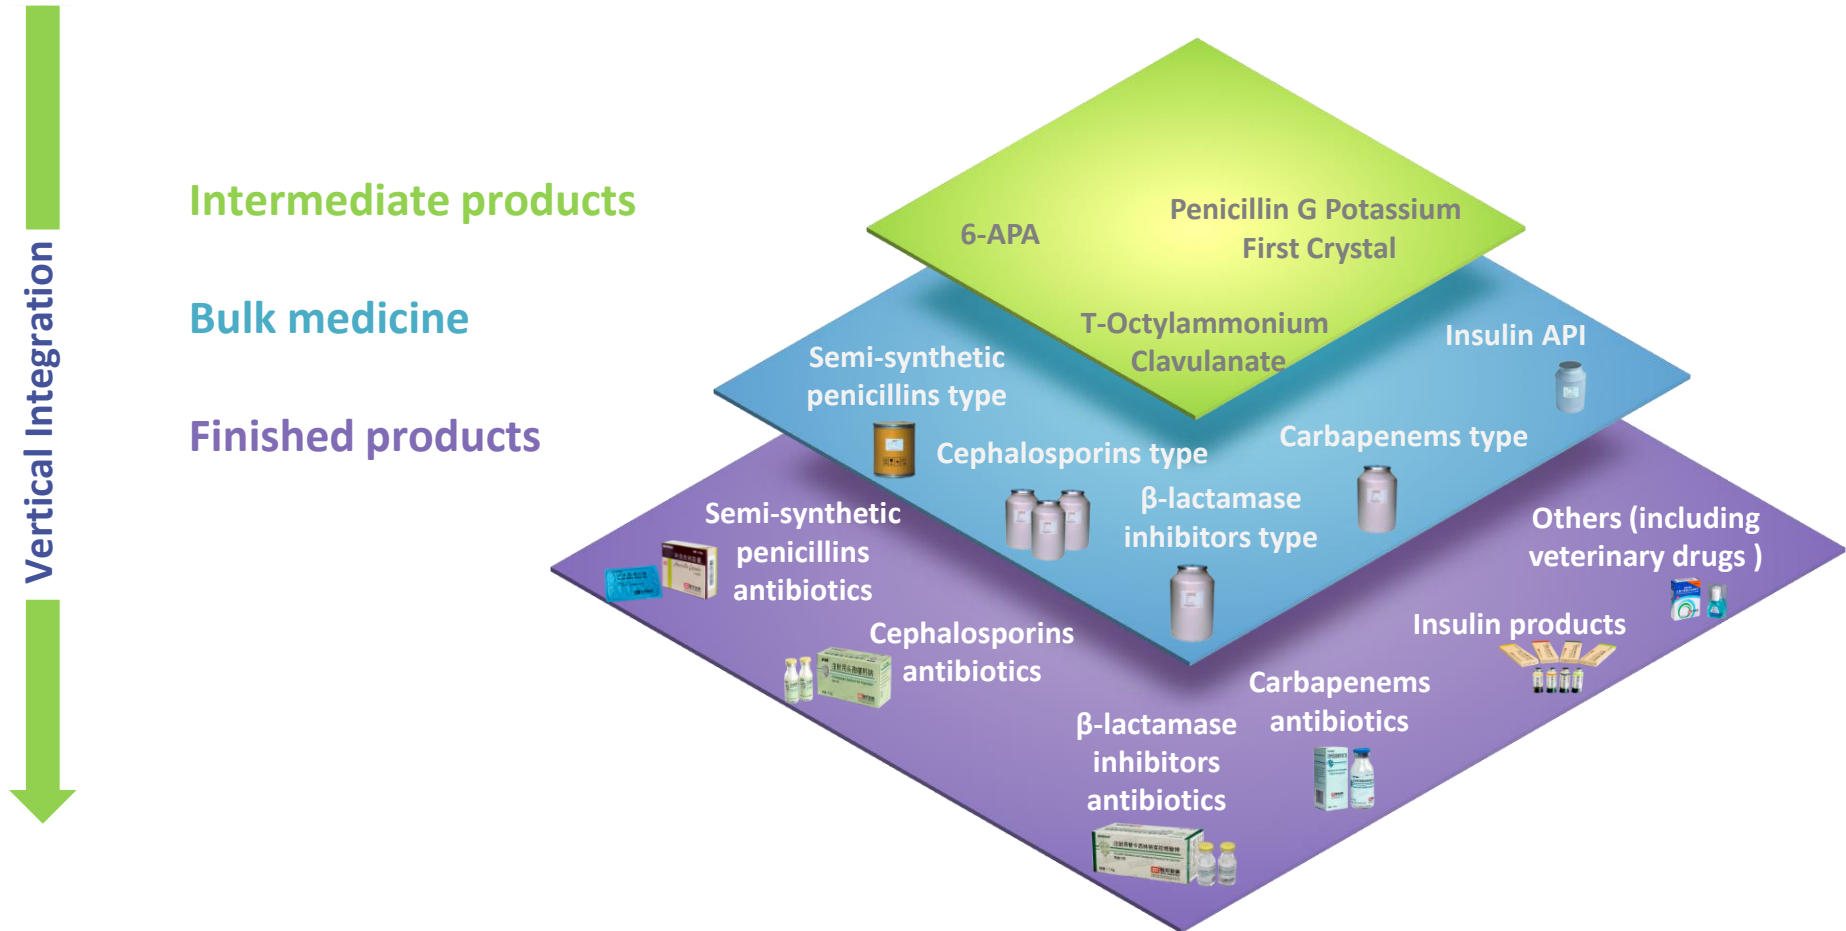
Vertical Integration

Intermediate products

Bulk medicine

Finished products

6-APA

Penicillin G Potassium First Crystal

T-Octylammonium Clavulanate

Semi-synthetic penicillins type

Insulin API

Cephalosporins type

Carbapenems type

β-lactamase inhibitors type

Semi-synthetic penicillins antibiotics

Others (including veterinary drugs )

Cephalosporins antibiotics

Insulin products

Carbapenems antibiotics

β-lactamase inhibitors antibiotics